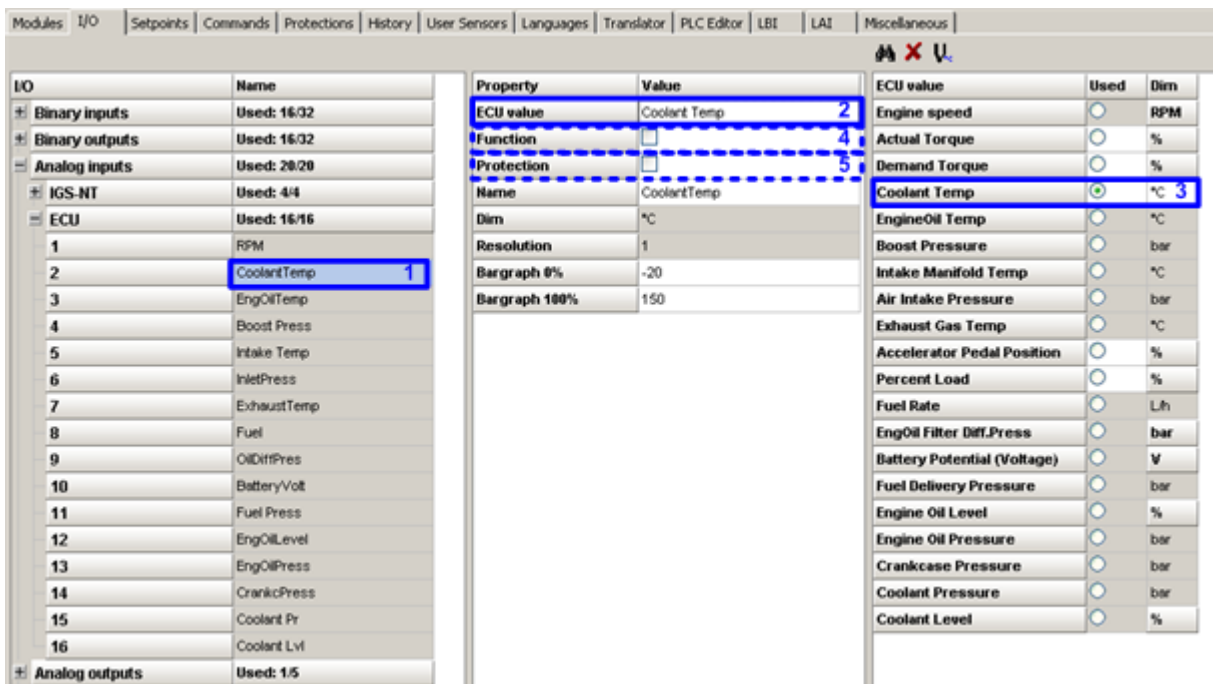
Modules | I/O | Setpoints | Commands | Protections | History | User Sensors | Languages | Translator | PLC Editor | LBI | LAI | Miscellaneous

| I/O | Name |
|---|---|
| + Binary inputs | Used: 16/32 |
| + Binary outputs | Used: 16/32 |
| − Analog inputs | Used: 20/20 |
| + IGS-NT | Used: 4/4 |
| − ECU | Used: 16/16 |
| 1 | RPM |
| 2 | CoolantTemp 1 |
| 3 | EngOilTemp |
| 4 | Boost Press |
| 5 | Intake Temp |
| 6 | InletPress |
| 7 | ExhaustTemp |
| 8 | Fuel |
| 9 | OilDiffPres |
| 10 | BatteryVolt |
| 11 | Fuel Press |
| 12 | EngOilLevel |
| 13 | EngOilPress |
| 14 | CrankcPress |
| 15 | Coolant Pr |
| 16 | Coolant Lvl |
| + Analog outputs | Used: 1/5 |

| Property | Value |
|---|---|
| ECU value | Coolant Temp 2 |
| Function | 4 |
| Protection | 5 |
| Name | CoolantTemp |
| Dim | °C |
| Resolution | 1 |
| Bargraph 0% | -20 |
| Bargraph 100% | 150 |

| ECU value | Used | Dim |
|---|---|---|
| Engine speed | | RPM |
| Actual Torque | | % |
| Demand Torque | | % |
| Coolant Temp | | °C 3 |
| EngineOil Temp | | °C |
| Boost Pressure | | bar |
| Intake Manifold Temp | | °C |
| Air Intake Pressure | | bar |
| Exhaust Gas Temp | | °C |
| Accelerator Pedal Position | | % |
| Percent Load | | % |
| Fuel Rate | | L/h |
| EngOil Filter Diff.Press | | bar |
| Battery Potential (Voltage) | | V |
| Fuel Delivery Pressure | | bar |
| Engine Oil Level | | % |
| Engine Oil Pressure | | bar |
| Crankcase Pressure | | bar |
| Coolant Pressure | | bar |
| Coolant Level | | % |